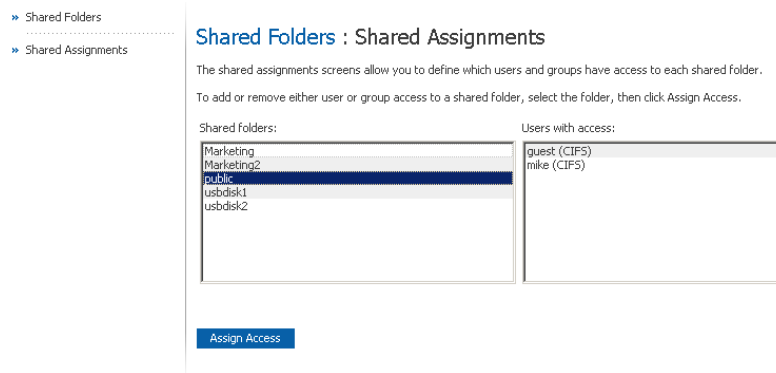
» Shared Folders

» Shared Assignments

Shared Folders : Shared Assignments

The shared assignments screens allow you to define which users and groups have access to each shared folder.

To add or remove either user or group access to a shared folder, select the folder, then click Assign Access.

Shared folders:

Marketing
Marketing2
public
usbdisk1
usbdisk2

Users with access:

guest (CIFS)
mike (CIFS)

Assign Access